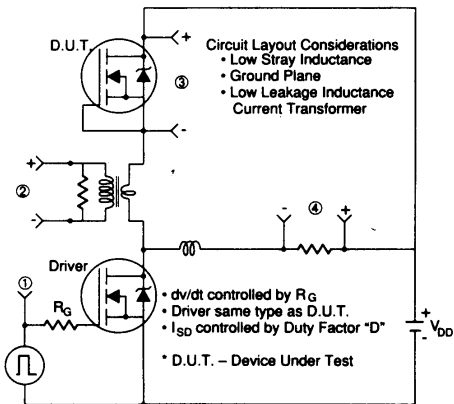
D.U.T.

+

③

-

Circuit Layout Considerations
• Low Stray Inductance
• Ground Plane
• Low Leakage Inductance Current Transformer

+

②

-

-

④

+

Driver

①

$R_G$

• dv/dt controlled by $R_G$
• Driver same type as D.U.T.
• $I_{SD}$ controlled by Duty Factor "D"

* D.U.T. – Device Under Test

+
$V_{DD}$
-